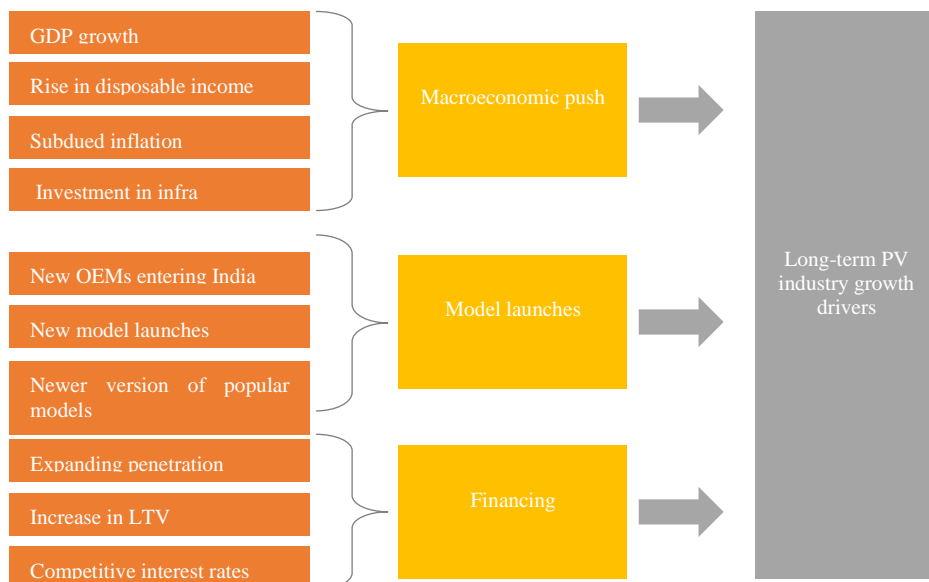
GDP growth

Rise in disposable income

Subdued inflation

Investment in infra

Macroeconomic push

New OEMs entering India

New model launches

Newer version of popular models

Model launches

Expanding penetration

Increase in LTV

Competitive interest rates

Financing

Long-term PV industry growth drivers